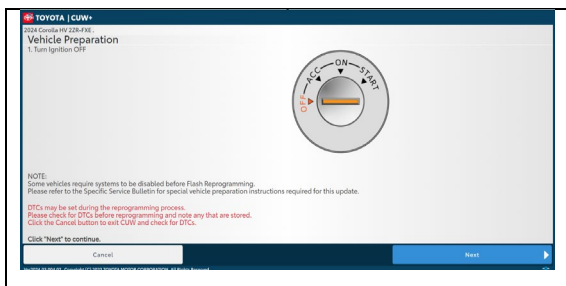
TOYOTA | CUW+

2024 Corolla HV 2ZR-FXE .

Vehicle Preparation

1. Turn Ignition OFF

OFF
ACC
ON
START

NOTE:
Some vehicles require systems to be disabled before Flash Reprogramming.
Please refer to the Specific Service Bulletin for special vehicle preparation instructions required for this update.

DTCs may be set during the reprogramming process.
Please check for DTCs before reprogramming and note any that are stored.
Click the Cancel button to exit CUW and check for DTCs.

Click "Next" to continue.

Cancel

Next

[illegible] Copyright (C) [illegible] TOYOTA MOTOR CORPORATION. All Rights Reserved.